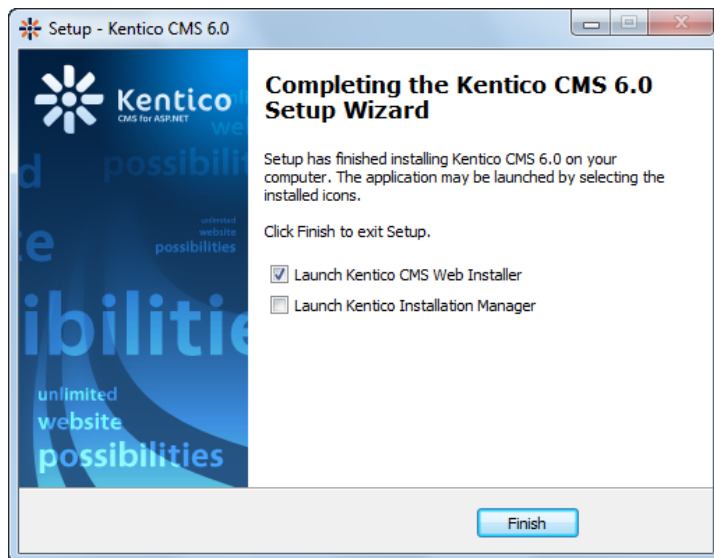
Setup - Kentico CMS 6.0

Kentico
CMS for ASP.NET

we
possibilit
d
unlimited
website
possibilities
e
ibilitie

unlimited
website
possibilities

Completing the Kentico CMS 6.0 Setup Wizard

Setup has finished installing Kentico CMS 6.0 on your computer. The application may be launched by selecting the installed icons.

Click Finish to exit Setup.

☑ Launch Kentico CMS Web Installer

☐ Launch Kentico Installation Manager

Finish